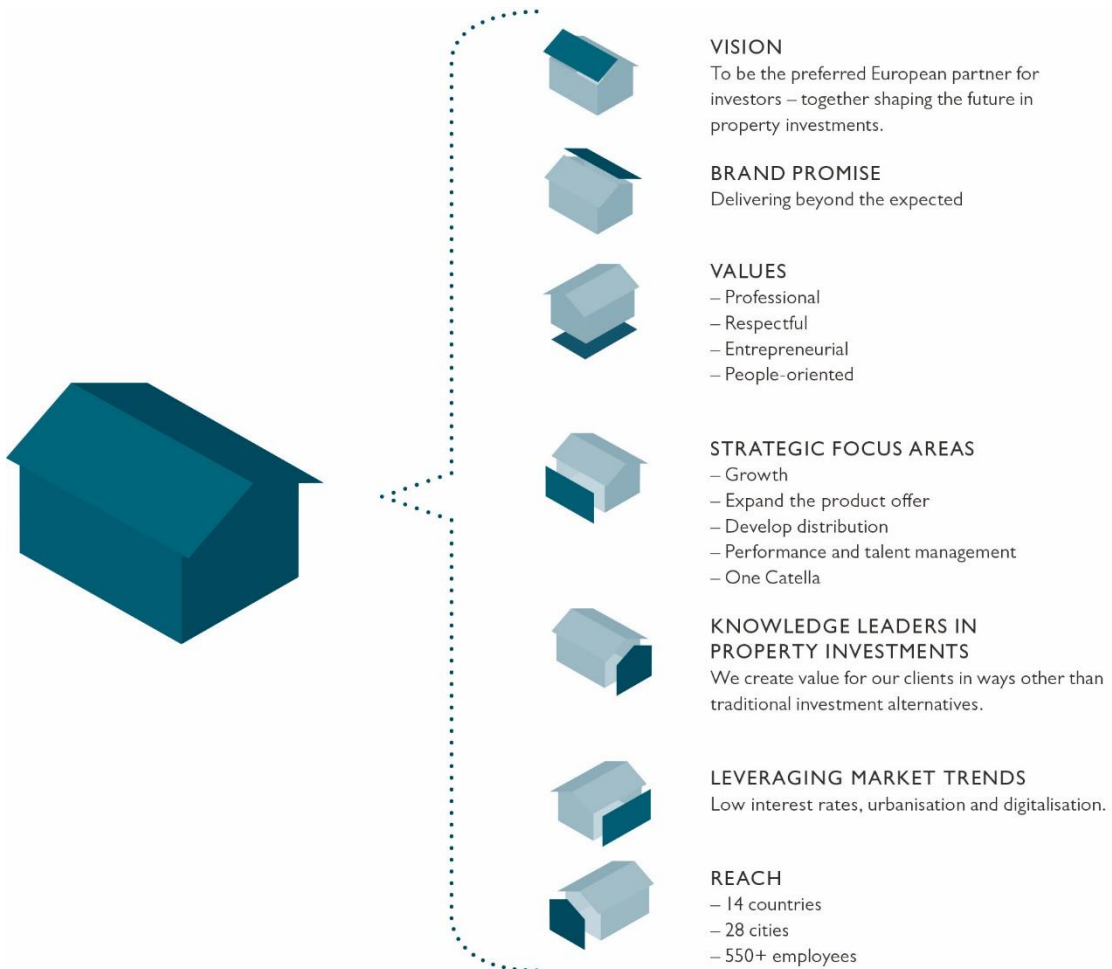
VISION
To be the preferred European partner for investors – together shaping the future in property investments.

BRAND PROMISE
Delivering beyond the expected

VALUES
– Professional
– Respectful
– Entrepreneurial
– People-oriented

STRATEGIC FOCUS AREAS
– Growth
– Expand the product offer
– Develop distribution
– Performance and talent management
– One Catella

KNOWLEDGE LEADERS IN PROPERTY INVESTMENTS
We create value for our clients in ways other than traditional investment alternatives.

LEVERAGING MARKET TRENDS
Low interest rates, urbanisation and digitalisation.

REACH
– 14 countries
– 28 cities
– 550+ employees